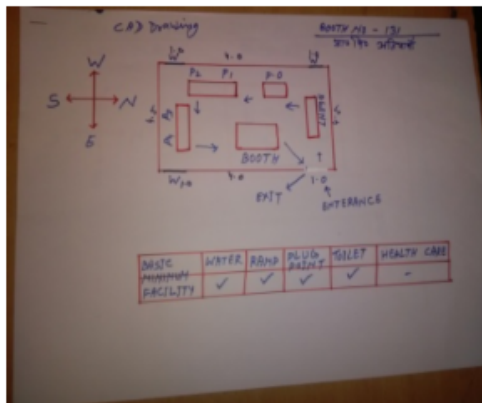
CAD Drawing

BOOTH NO - 131
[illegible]

W
S N
E

W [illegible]
P2 P1 P
A
BOOTH
RAMP
W
EXIT
ENTERANCE

| BASIC MINIMUM FACILITY | WATER | RAMP | PLUG POINTS | TOILET | HEALTH CARE |
|---|---|---|---|---|---|
| | ✓ | ✓ | ✓ | ✓ | - |